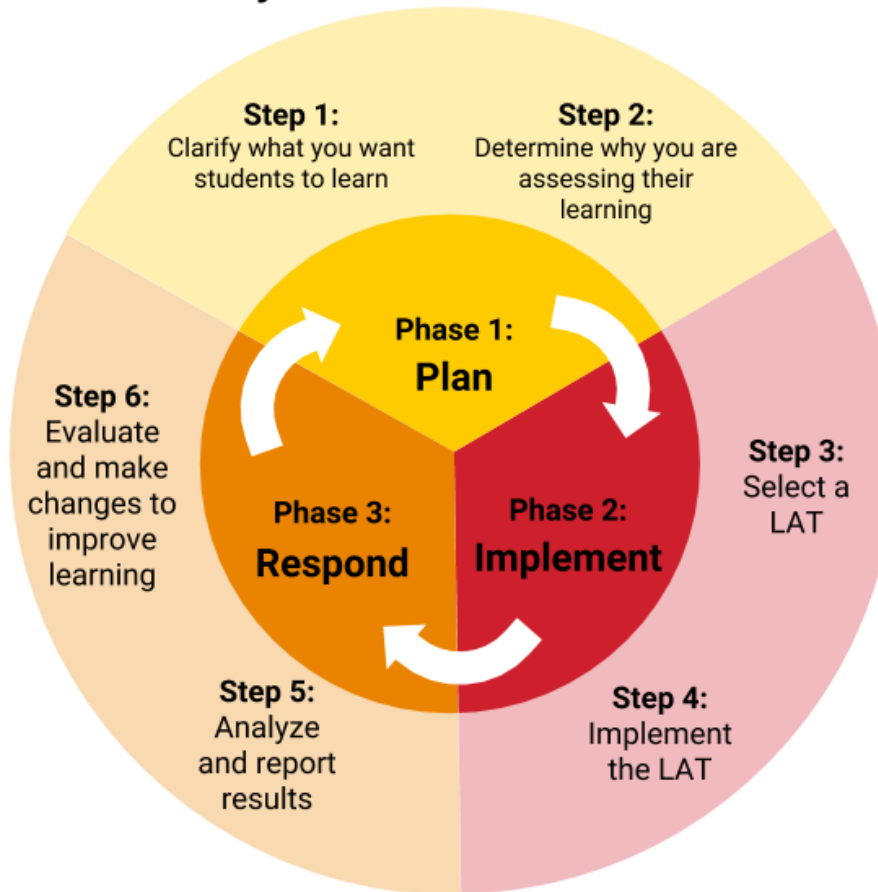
Step 1:
Clarify what you want students to learn

Step 2:
Determine why you are assessing their learning

Phase 1:
Plan

Step 6:
Evaluate and make changes to improve learning

Step 3:
Select a LAT

Phase 3:
Respond

Phase 2:
Implement

Step 5:
Analyze and report results

Step 4:
Implement the LAT